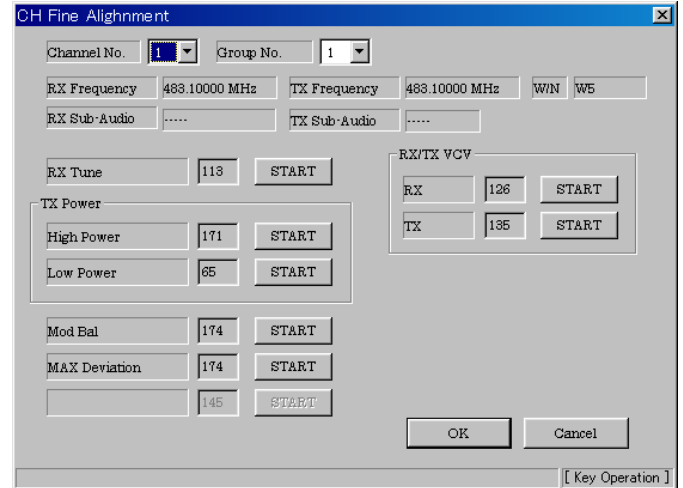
CH Fine Alighnment

Channel No. 1 Group No. 1

RX Frequency 483.10000 MHz TX Frequency 483.10000 MHz W/N W5

RX Sub-Audio ----- TX Sub-Audio -----

RX Tune 113 START

TX Power

High Power 171 START

Low Power 65 START

RX/TX VCV

RX 126 START

TX 135 START

Mod Bal 174 START

MAX Deviation 174 START

145 START

OK Cancel

[ Key Operation ]